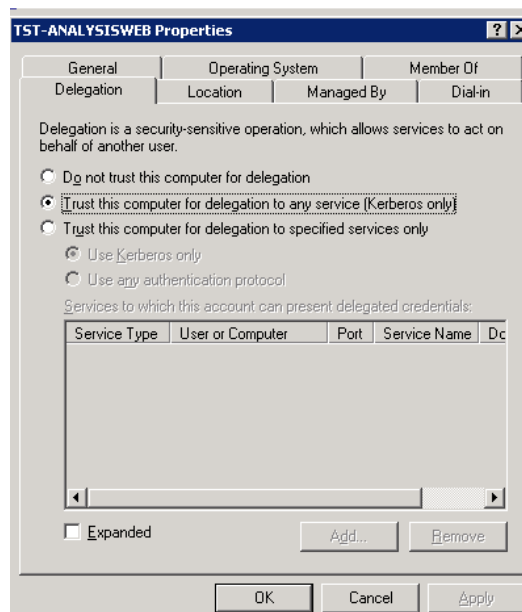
TST-ANALYSISWEB Properties

?

General | Operating System | Member Of
Delegation | Location | Managed By | Dial-in

Delegation is a security-sensitive operation, which allows services to act on behalf of another user.

Do not trust this computer for delegation
Trust this computer for delegation to any service (Kerberos only)
Trust this computer for delegation to specified services only
Use Kerberos only
Use any authentication protocol

Services to which this account can present delegated credentials:

| Service Type | User or Computer | Port | Service Name | Dc |
|---|---|---|---|---|

Expanded

Add...

Remove

OK

Cancel

Apply